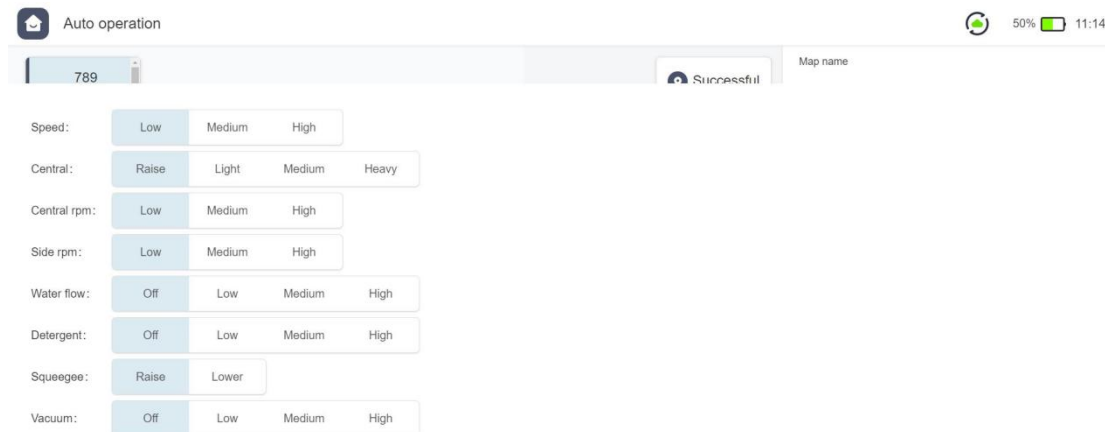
Auto operation

50% 11:14

789

Successful

Map name

Speed: Low Medium High

Central: Raise Light Medium Heavy

Central rpm: Low Medium High

Side rpm: Low Medium High

Water flow: Off Low Medium High

Detergent: Off Low Medium High

Squeegee: Raise Lower

Vacuum: Off Low Medium High